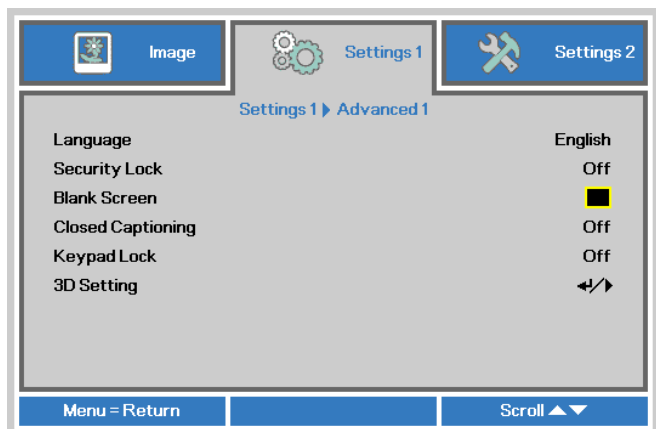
Image | Settings 1 | Settings 2

Settings 1 ▶ Advanced 1

| | |
|---|---|
| Language | English |
| Security Lock | Off |
| Blank Screen | ■ |
| Closed Captioning | Off |
| Keypad Lock | Off |
| 3D Setting | ↵/▶ |

Menu = Return | | Scroll ▲▼